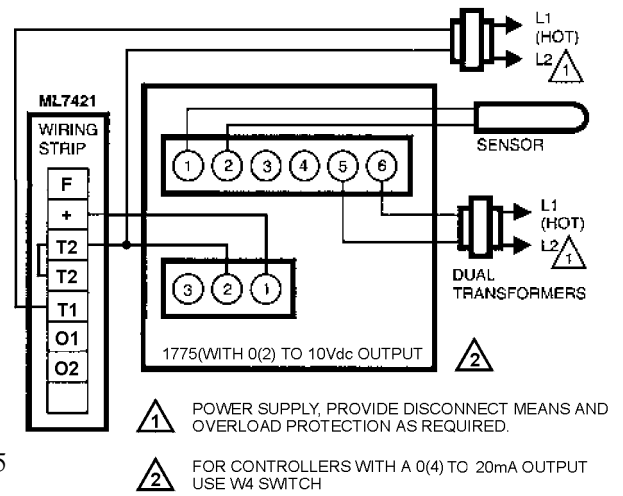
L1 (HOT)
L2 1

ML7421
WIRING STRIP
F
+
T2
T2
T1
O1
O2

SENSOR
1 2 3 4 5 6

L1 (HOT)
L2 1
DUAL TRANSFORMERS

3 2 1

1775(WITH 0(2) TO 10Vdc OUTPUT
2

1 POWER SUPPLY, PROVIDE DISCONNECT MEANS AND OVERLOAD PROTECTION AS REQUIRED.

5

2 FOR CONTROLLERS WITH A 0(4) TO 20mA OUTPUT USE W4 SWITCH